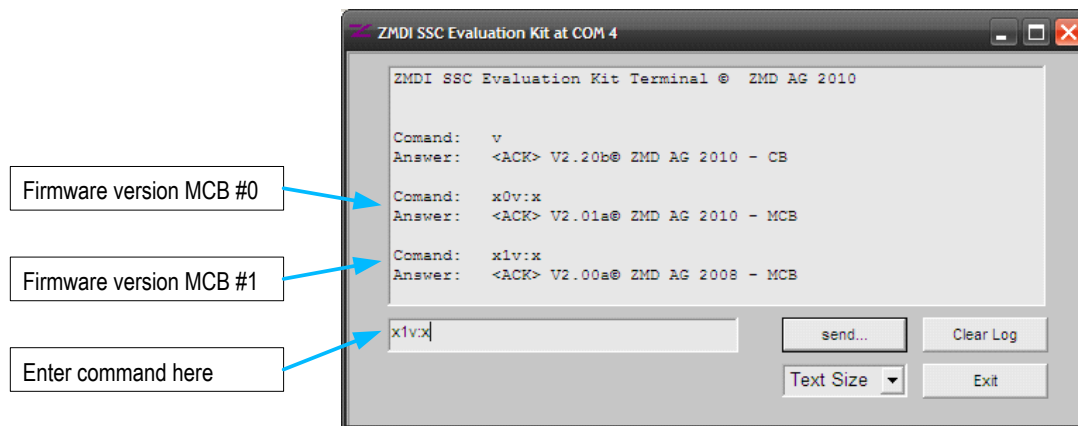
ZMDI SSC Evaluation Kit at COM 4

ZMDI SSC Evaluation Kit Terminal © ZMD AG 2010

Comand: v
Answer: <ACK> V2.20b© ZMD AG 2010 - CB

Firmware version MCB #0

Comand: x0v:x
Answer: <ACK> V2.01a© ZMD AG 2010 - MCB

Firmware version MCB #1

Comand: x1v:x
Answer: <ACK> V2.00a© ZMD AG 2008 - MCB

Enter command here

x1v:x

send...

Clear Log

Text Size

Exit